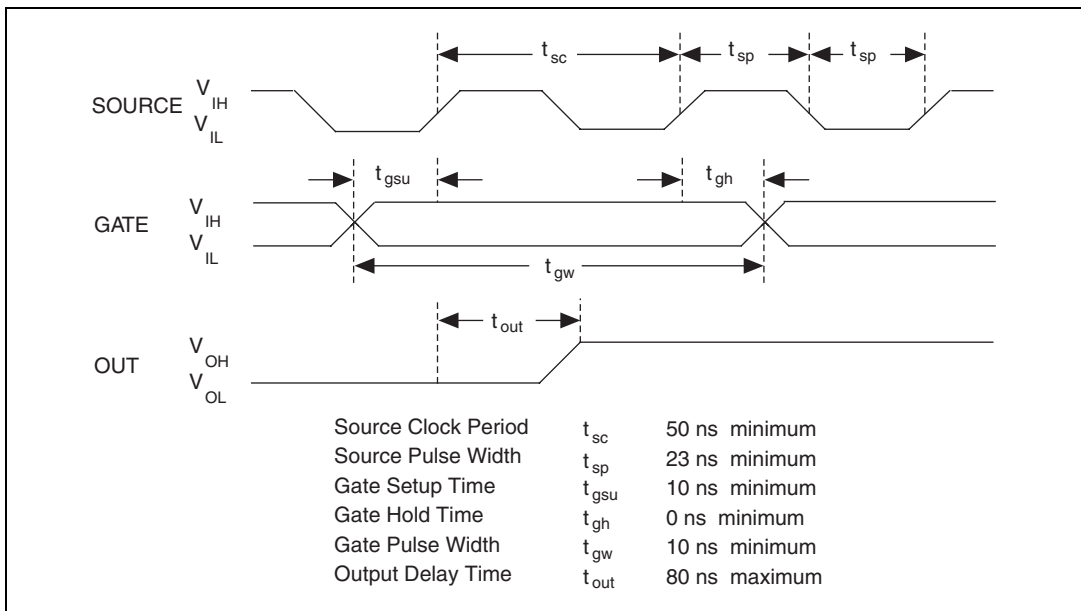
$t_{sc}$ $t_{sp}$ $t_{sp}$

SOURCE $V_{IH}$ $V_{IL}$

$t_{gsu}$ $t_{gh}$

GATE $V_{IH}$ $V_{IL}$

$t_{gw}$

$t_{out}$

OUT $V_{OH}$ $V_{OL}$

| | | |
|---|---|---|
| Source Clock Period | $t_{sc}$ | 50 ns minimum |
| Source Pulse Width | $t_{sp}$ | 23 ns minimum |
| Gate Setup Time | $t_{gsu}$ | 10 ns minimum |
| Gate Hold Time | $t_{gh}$ | 0 ns minimum |
| Gate Pulse Width | $t_{gw}$ | 10 ns minimum |
| Output Delay Time | $t_{out}$ | 80 ns maximum |